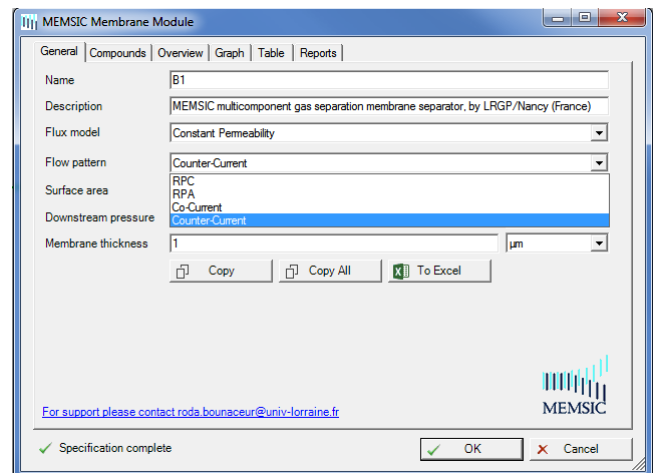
MEMSIC Membrane Module

General | Compounds | Overview | Graph | Table | Reports

Name
B1

Description
MEMSIC multicomponent gas separation membrane separator, by LRGP/Nancy (France)

Flux model
Constant Permeability

Flow pattern
Counter-Current

Surface area
RPC
RPA
Co-Current
Counter-Current

Downstream pressure

Membrane thickness
1
µm

Copy
Copy All
To Excel

MEMSIC

For support please contact roda.bounaceur@univ-lorraine.fr

Specification complete

OK
Cancel